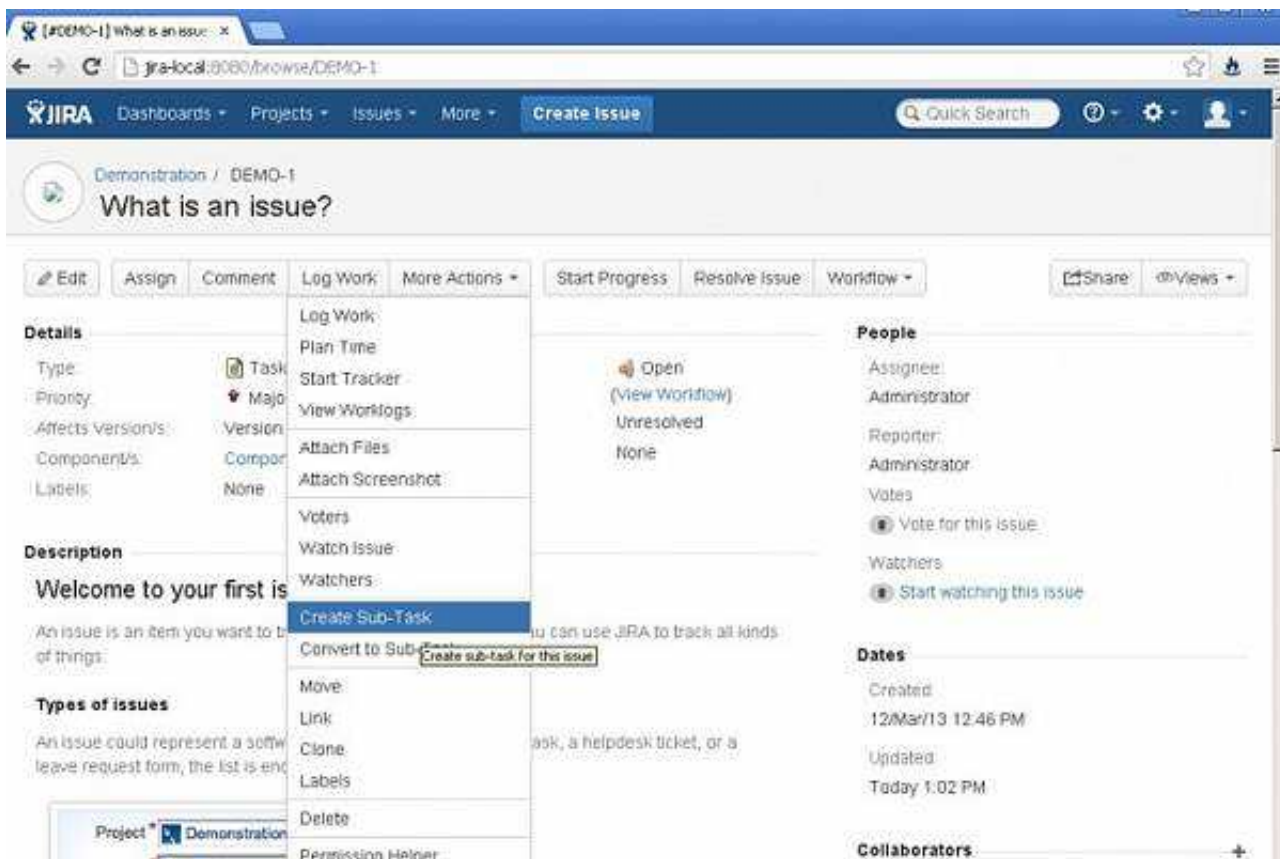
[#DEMO-1] What is an issue ×

jira-local:8080/browse/DEMO-1

JIRA Dashboards Projects Issues More Create Issue Quick Search

Demonstration / DEMO-1
What is an issue?

Edit Assign Comment Log Work More Actions Start Progress Resolve Issue Workflow Share Views

Details
Type: Task
Priority: Majo
Affects Version/s: Version
Component/s: Compor
Labels: None

Open
(View Workflow)
Unresolved
None

Log Work
Plan Time
Start Tracker
View Worklogs
Attach Files
Attach Screenshot
Voters
Watch Issue
Watchers
Create Sub-Task
Convert to Sub-
Create sub-task for this issue
Move
Link
Clone
Labels
Delete
Permission Helper

People
Assignee:
Administrator
Reporter:
Administrator
Votes:
Vote for this issue
Watchers:
Start watching this issue

Description
Welcome to your first is

An issue is an item you want to t u can use JIRA to track all kinds of things.

Types of issues

An issue could represent a softw ask, a helpdesk ticket, or a leave request form, the list is enc

Project * Demonstration

Dates
Created:
12/Mar/13 12:46 PM
Updated:
Today 1:02 PM

Collaborators